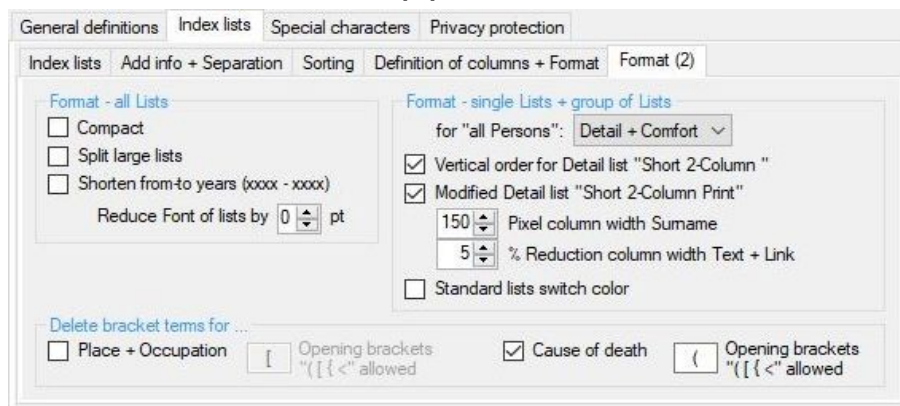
General definitions | Index lists | Special characters | Privacy protection

Index lists | Add info + Separation | Sorting | Definition of columns + Format | Format (2)

Format - all Lists

Compact

Split large lists

Shorten from-to years (xxxx - xxxx)

Reduce Font of lists by 0 pt

Format - single Lists + group of Lists

for "all Persons": Detail + Comfort

Vertical order for Detail list "Short 2-Column "

Modified Detail list "Short 2-Column Print"

150 Pixel column width Surname

5 % Reduction column width Text + Link

Standard lists switch color

Delete bracket terms for ...

Place + Occupation [ Opening brackets "( [ { <" allowed

Cause of death ( Opening brackets "( [ { <" allowed